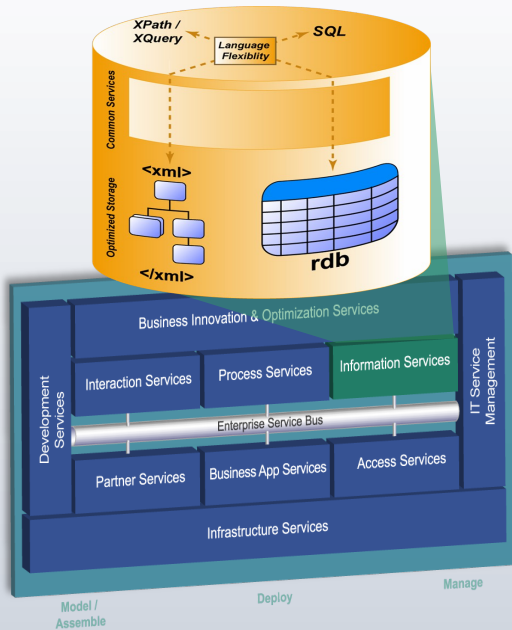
XPath / XQuery

Language Flexibility

SQL

Common Services

Optimized Storage

<xml>

</xml>

rdb

Business Innovation & Optimization Services

Development Services

Interaction Services

Process Services

Information Services

IT Service Management

Enterprise Service Bus

Partner Services

Business App Services

Access Services

Infrastructure Services

Model / Assemble

Deploy

Manage